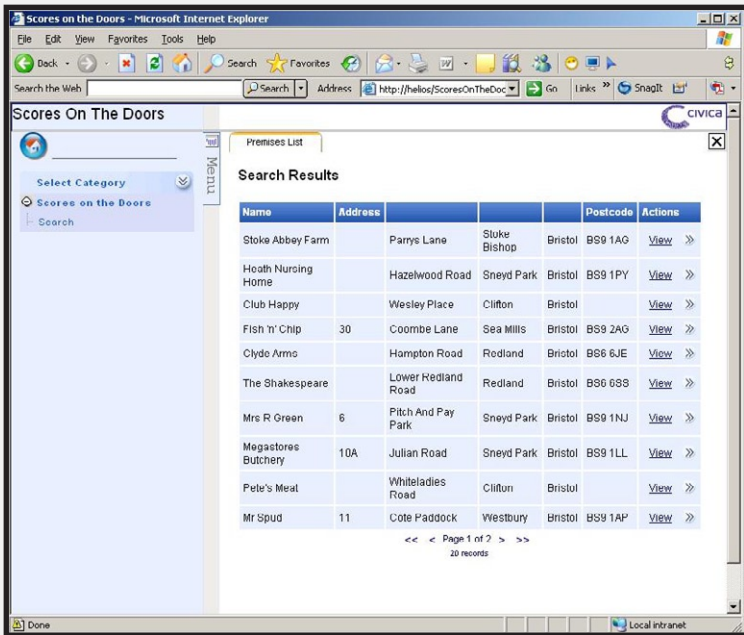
Scores on the Doors - Microsoft Internet Explorer

File Edit View Favorites Tools Help

Back Search Favorites

Search the Web Search Address http://helios/ScoresOnTheDoc Go Links » SnagIt

Scores On The Doors

CIVICA

Menu

Select Category

Scores on the Doors

Search

Premises List

Search Results

| Name | Address | | | | Postcode | Actions |
|---|---|---|---|---|---|---|
| Stoke Abbey Farm | | Parrys Lane | Stoke Bishop | Bristol | BS9 1AG | View » |
| Hoath Nursing Home | | Hazelwood Road | Sneyd Park | Bristol | BS9 1PY | View » |
| Club Happy | | Wesley Place | Clifton | Bristol | | View » |
| Fish 'n' Chip | 30 | Coombe Lane | Sea Mills | Bristol | BS9 2AG | View » |
| Clyde Arms | | Hampton Road | Redland | Bristol | BS6 6JE | View » |
| The Shakespeare | | Lower Redland Road | Redland | Bristol | BS6 6SS | View » |
| Mrs R Green | 6 | Pitch And Pay Park | Sneyd Park | Bristol | BS9 1NJ | View » |
| Megastores Butchery | 10A | Julian Road | Sneyd Park | Bristol | BS9 1LL | View » |
| Pete's Meat | | Whiteladies Road | Clifton | Bristol | | View » |
| Mr Spud | 11 | Cote Paddock | Westbury | Bristol | BS9 1AP | View » |

<< < Page 1 of 2 > >>
20 records

Done

Local intranet